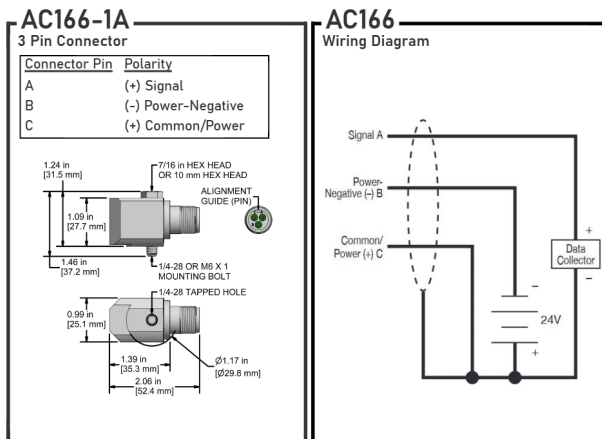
AC166-1A
3 Pin Connector

| Connector Pin | Polarity |
|---|---|
| A | (+) Signal |
| B | (-) Power-Negative |
| C | (+) Common/Power |

1.24 in [31.5 mm]
7/16 in HEX HEAD OR 10 mm HEX HEAD
ALIGNMENT GUIDE (PIN)
1.09 in [27.7 mm]
1.46 in [37.2 mm]
1/4-28 OR M6 X 1 MOUNTING BOLT
1/4-28 TAPPED HOLE
0.99 in [25.1 mm]
1.39 in [35.3 mm]
Ø1.17 in [Ø29.8 mm]
2.06 in [52.4 mm]

AC166
Wiring Diagram

Signal A
Power-Negative (–) B
Common/Power (+) C
Data Collector
+
–
–
24V
+